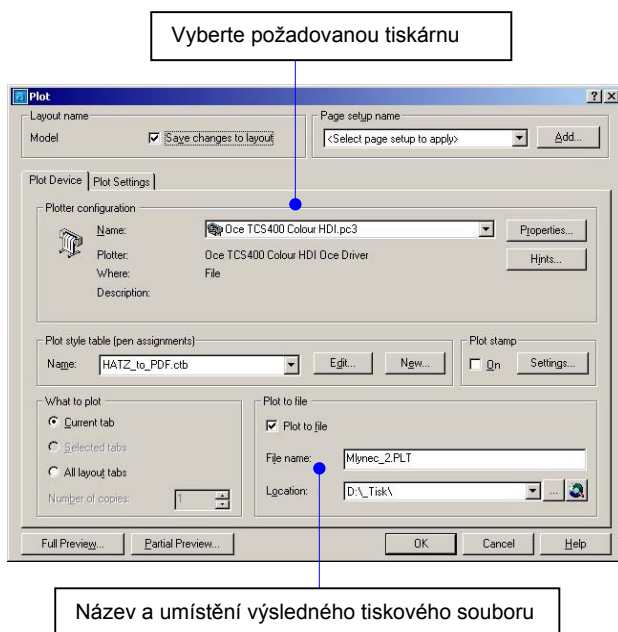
Vyberte požadovanou tiskárnu

Plot

Layout name
Model
Save changes to layout

Page setup name
<Select page setup to apply>
Add...

Plot Device
Plot Settings

Plotter configuration
Name: Oce TCS400 Colour HDI.pc3
Properties...
Plotter: Oce TCS400 Colour HDI Oce Driver
Hints...
Where: File
Description:

Plot style table (pen assignments)
Name: HATZ_to_PDF.ctb
Edit...
New...

Plot stamp
On
Settings...

What to plot
Current tab
Selected tabs
All layout tabs
Number of copies: 1

Plot to file
Plot to file
File name: Mlynec_2.PLT
Location: D:\_Tisk\

Full Preview...
Partial Preview...
OK
Cancel
Help

Název a umístění výsledného tiskového souboru